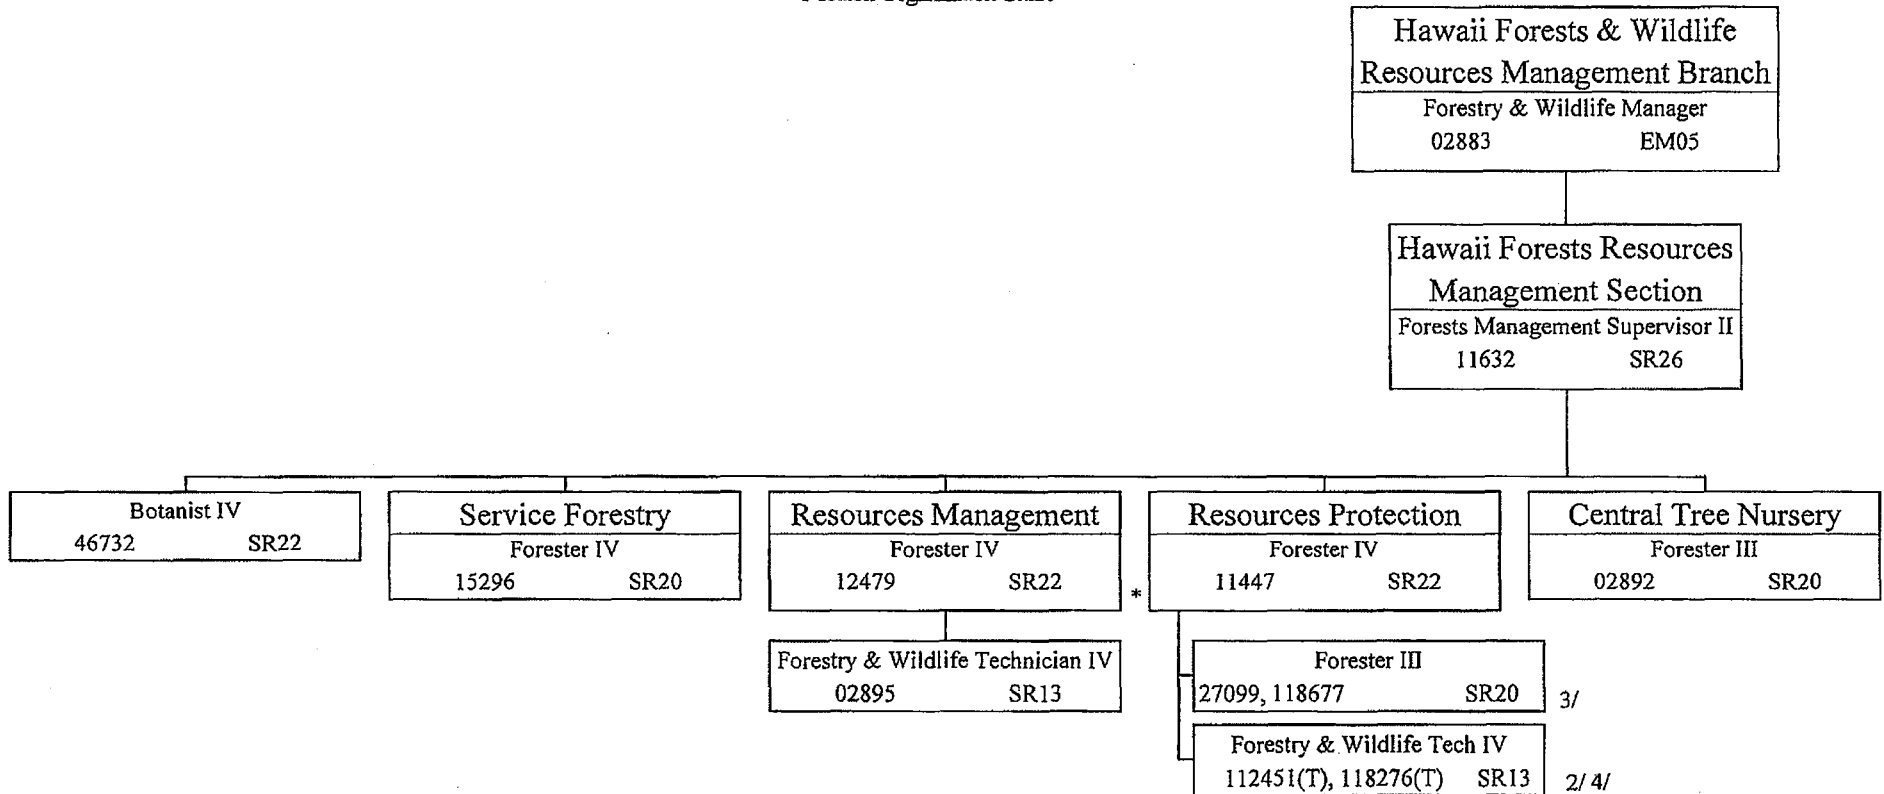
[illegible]

Hawaii Forests & Wildlife Resources Management Branch
Forestry & Wildlife Manager
02883 EM05

Hawaii Forests Resources Management Section
Forests Management Supervisor II
11632 SR26

Botanist IV
46732 SR22

Service Forestry
Forester IV
15296 SR20

Resources Management
Forester IV
12479 SR22

Forestry & Wildlife Technician IV
02895 SR13

*

Resources Protection
Forester IV
11447 SR22

Forester III
27099, 118677 SR20
3/

Forestry & Wildlife Tech IV
112451(T), 118276(T) SR13
2/ 4/

Central Tree Nursery
Forester III
02892 SR20